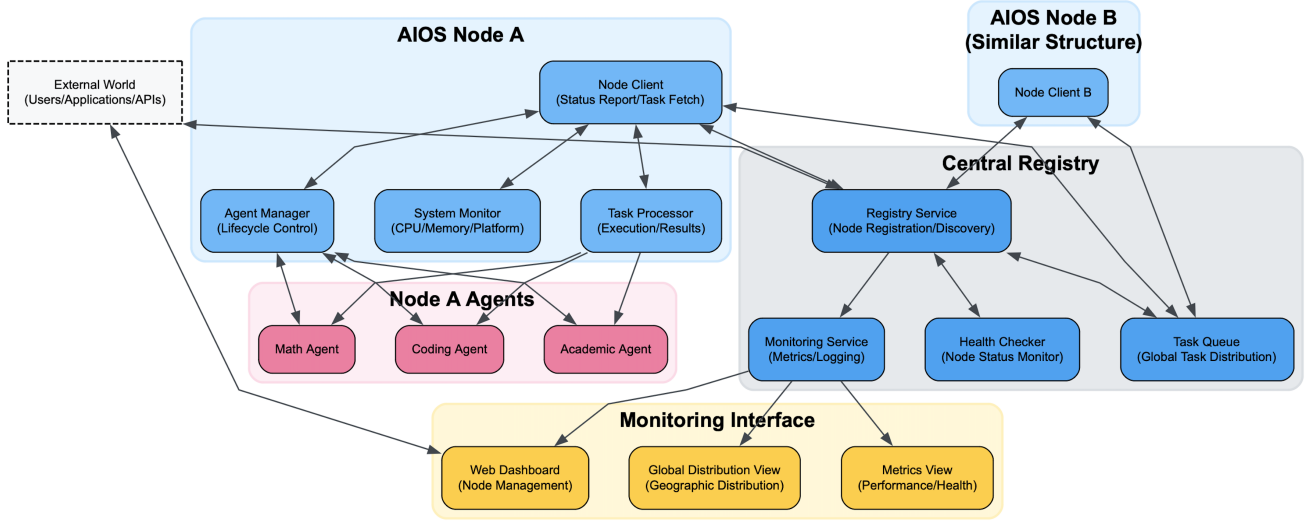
AIOS Node A

AIOS Node B
(Similar Structure)

External World
(Users/Applications/APIs)

Node Client
(Status Report/Task Fetch)

Node Client B

Central Registry

Agent Manager
(Lifecycle Control)

System Monitor
(CPU/Memory/Platform)

Task Processor
(Execution/Results)

Registry Service
(Node Registration/Discovery)

Node A Agents

Math Agent

Coding Agent

Academic Agent

Monitoring Service
(Metrics/Logging)

Health Checker
(Node Status Monitor)

Task Queue
(Global Task Distribution)

Monitoring Interface

Web Dashboard
(Node Management)

Global Distribution View
(Geographic Distribution)

Metrics View
(Performance/Health)